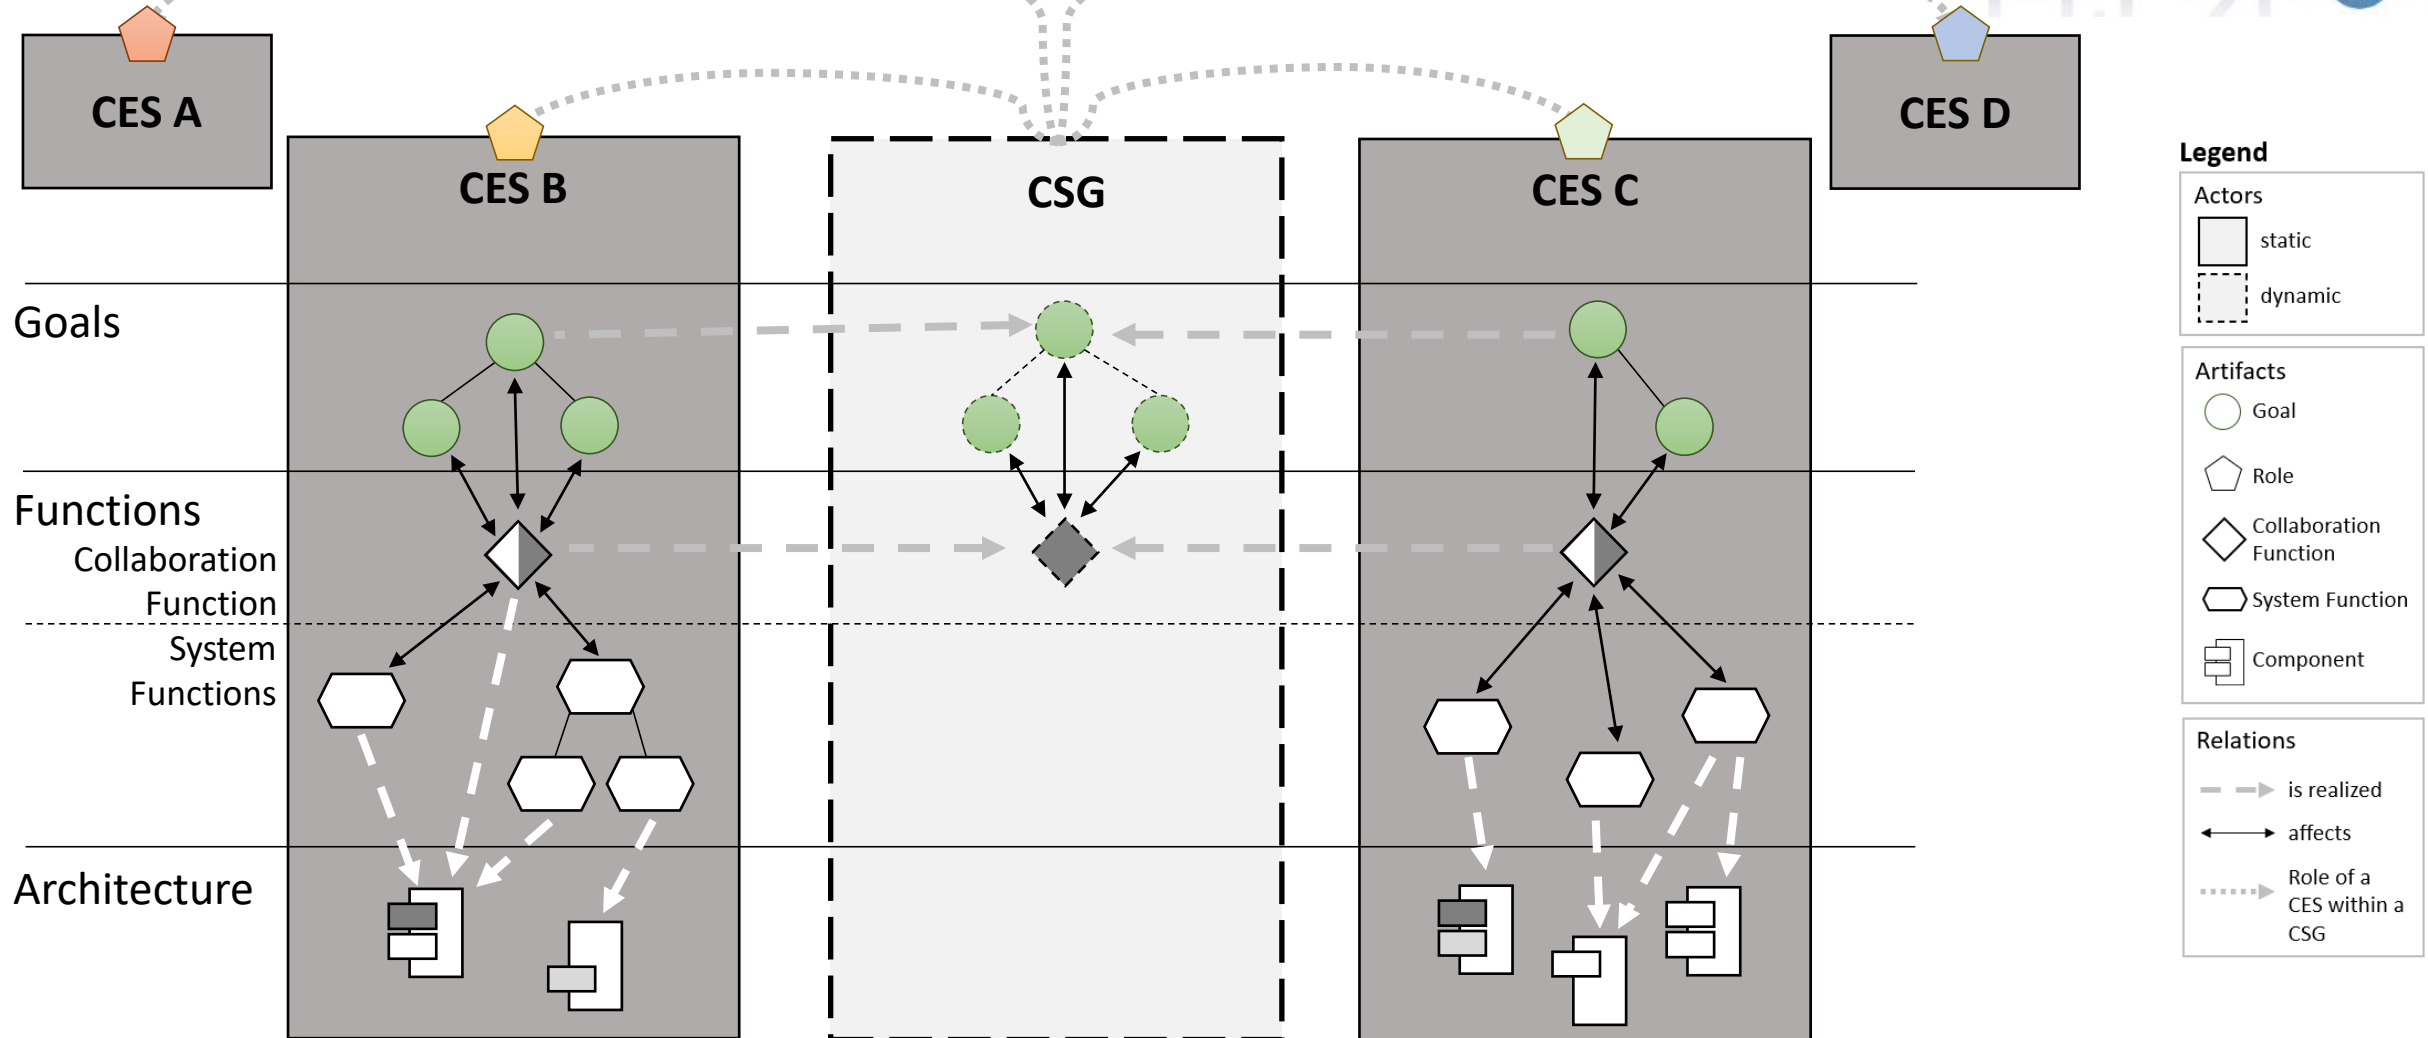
CES A

CES B

CSG

CES C

CES D

Goals

Functions

Collaboration Function

System Functions

Architecture

Legend

Actors

static

dynamic

Artifacts

Goal

Role

Collaboration Function

System Function

Component

Relations

is realized

affects

Role of a CES within a CSG